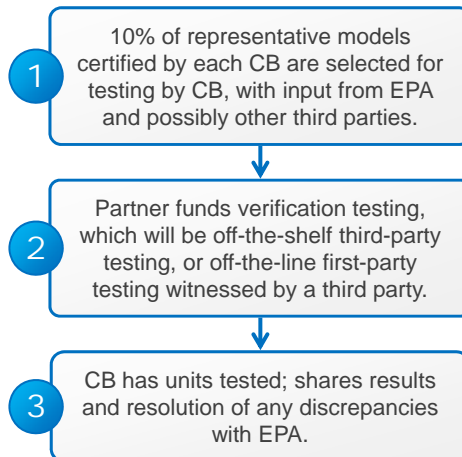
1

10% of representative models certified by each CB are selected for testing by CB, with input from EPA and possibly other third parties.

2

Partner funds verification testing, which will be off-the-shelf third-party testing, or off-the-line first-party testing witnessed by a third party.

3

CB has units tested; shares results and resolution of any discrepancies with EPA.